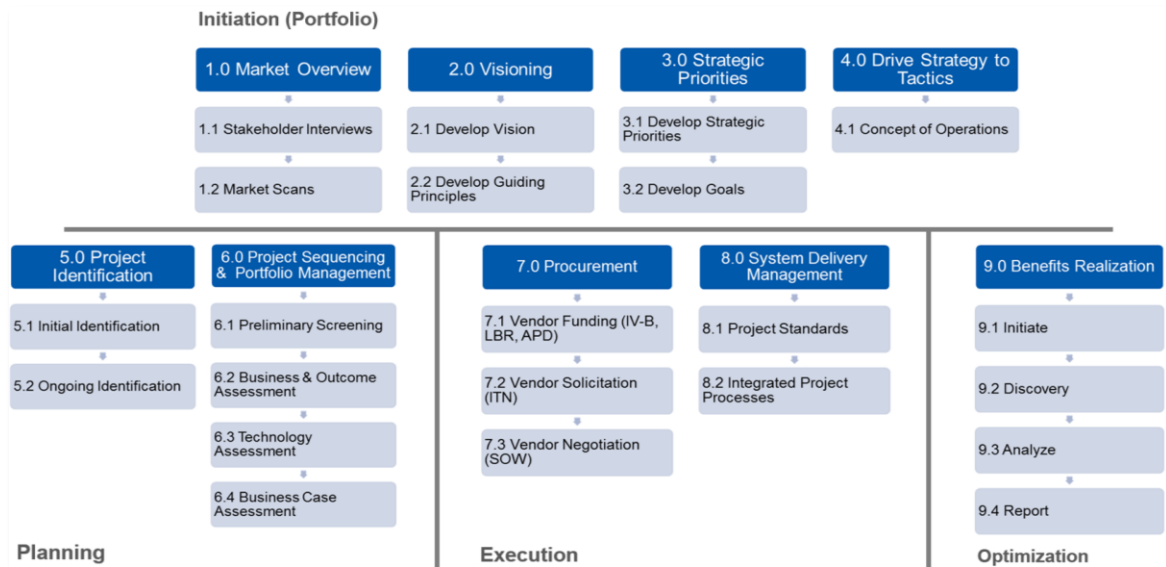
Initiation (Portfolio)

1.0 Market Overview

1.1 Stakeholder Interviews

1.2 Market Scans

2.0 Visioning

2.1 Develop Vision

2.2 Develop Guiding Principles

3.0 Strategic Priorities

3.1 Develop Strategic Priorities

3.2 Develop Goals

4.0 Drive Strategy to Tactics

4.1 Concept of Operations

5.0 Project Identification

5.1 Initial Identification

5.2 Ongoing Identification

6.0 Project Sequencing & Portfolio Management

6.1 Preliminary Screening

6.2 Business & Outcome Assessment

6.3 Technology Assessment

6.4 Business Case Assessment

Planning

7.0 Procurement

7.1 Vendor Funding (IV-B, LBR, APD)

7.2 Vendor Solicitation (ITN)

7.3 Vendor Negotiation (SOW)

8.0 System Delivery Management

8.1 Project Standards

8.2 Integrated Project Processes

Execution

9.0 Benefits Realization

9.1 Initiate

9.2 Discovery

9.3 Analyze

9.4 Report

Optimization